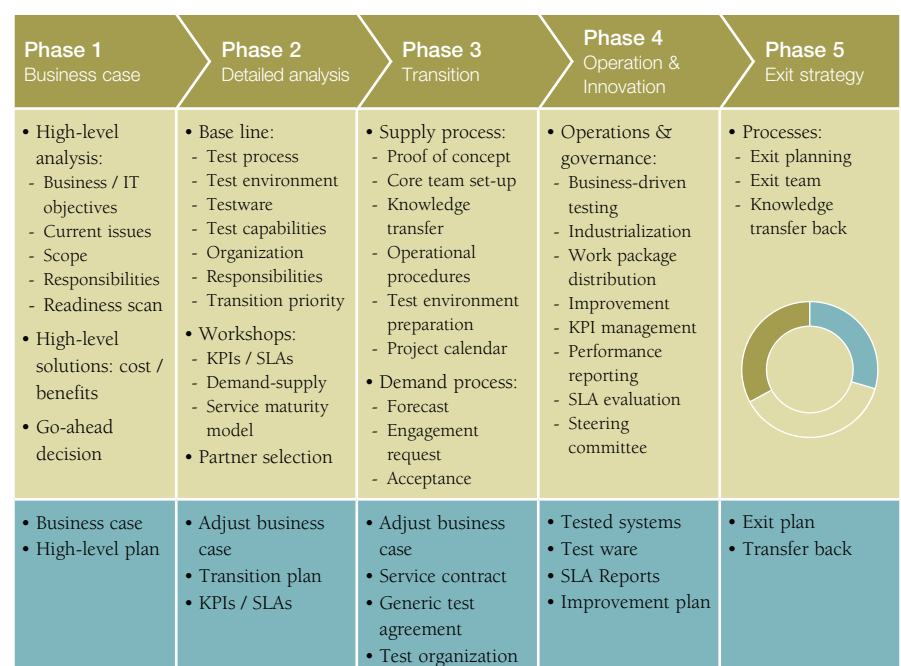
Phase 1
Business case

Phase 2
Detailed analysis

Phase 3
Transition

Phase 4
Operation & Innovation

Phase 5
Exit strategy

• High-level analysis:
- Business / IT objectives
- Current issues
- Scope
- Responsibilities
- Readiness scan
• High-level solutions: cost / benefits
• Go-ahead decision

• Base line:
- Test process
- Test environment
- Testware
- Test capabilities
- Organization
- Responsibilities
- Transition priority
• Workshops:
- KPIs / SLAs
- Demand-supply
- Service maturity model
• Partner selection

• Supply process:
- Proof of concept
- Core team set-up
- Knowledge transfer
- Operational procedures
- Test environment preparation
- Project calendar
• Demand process:
- Forecast
- Engagement request
- Acceptance

• Operations & governance:
- Business-driven testing
- Industrialization
- Work package distribution
- Improvement
- KPI management
- Performance reporting
- SLA evaluation
- Steering committee

• Processes:
- Exit planning
- Exit team
- Knowledge transfer back

• Business case
• High-level plan

• Adjust business case
• Transition plan
• KPIs / SLAs

• Adjust business case
• Service contract
• Generic test agreement
• Test organization

• Tested systems
• Test ware
• SLA Reports
• Improvement plan

• Exit plan
• Transfer back